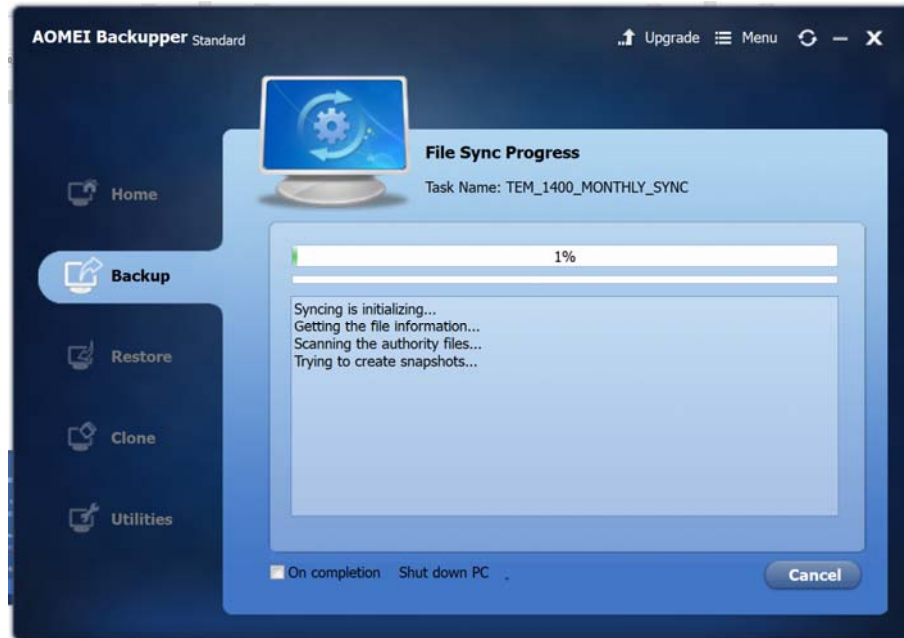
AOMEI Backupper Standard

Upgrade Menu

Home

Backup

Restore

Clone

Utilities

File Sync Progress

Task Name: TEM_1400_MONTHLY_SYNC

1%

Syncing is initializing...
Getting the file information...
Scanning the authority files...
Trying to create snapshots...

On completion Shut down PC

Cancel